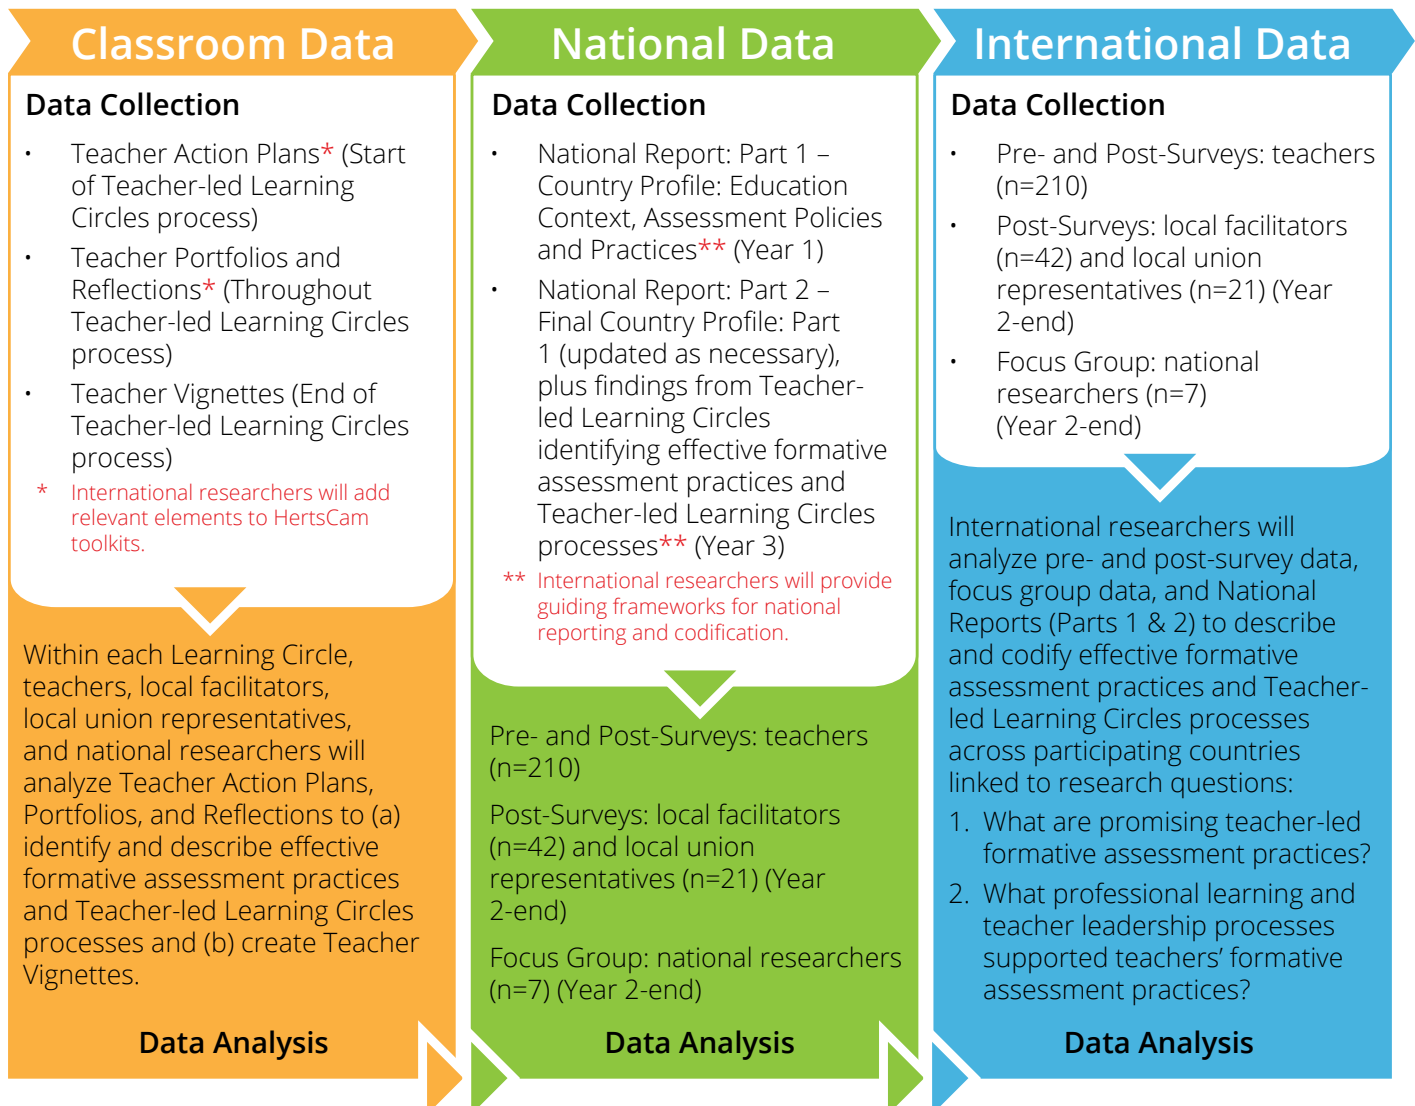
Classroom Data

Data Collection

- Teacher Action Plans* (Start of Teacher-led Learning Circles process)
- Teacher Portfolios and Reflections* (Throughout Teacher-led Learning Circles process)
- Teacher Vignettes (End of Teacher-led Learning Circles process)

* International researchers will add relevant elements to HertsCam toolkits.

Within each Learning Circle, teachers, local facilitators, local union representatives, and national researchers will analyze Teacher Action Plans, Portfolios, and Reflections to (a) identify and describe effective formative assessment practices and Teacher-led Learning Circles processes and (b) create Teacher Vignettes.

Data Analysis

National Data

Data Collection

- National Report: Part 1 – Country Profile: Education Context, Assessment Policies and Practices** (Year 1)
- National Report: Part 2 – Final Country Profile: Part 1 (updated as necessary), plus findings from Teacher-led Learning Circles identifying effective formative assessment practices and Teacher-led Learning Circles processes** (Year 3)

** International researchers will provide guiding frameworks for national reporting and codification.

Pre- and Post-Surveys: teachers (n=210)

Post-Surveys: local facilitators (n=42) and local union representatives (n=21) (Year 2-end)

Focus Group: national researchers (n=7) (Year 2-end)

Data Analysis

International Data

Data Collection

- Pre- and Post-Surveys: teachers (n=210)
- Post-Surveys: local facilitators (n=42) and local union representatives (n=21) (Year 2-end)
- Focus Group: national researchers (n=7) (Year 2-end)

International researchers will analyze pre- and post-survey data, focus group data, and National Reports (Parts 1 & 2) to describe and codify effective formative assessment practices and Teacher-led Learning Circles processes across participating countries linked to research questions:

1. What are promising teacher-led formative assessment practices?
2. What professional learning and teacher leadership processes supported teachers' formative assessment practices?

Data Analysis